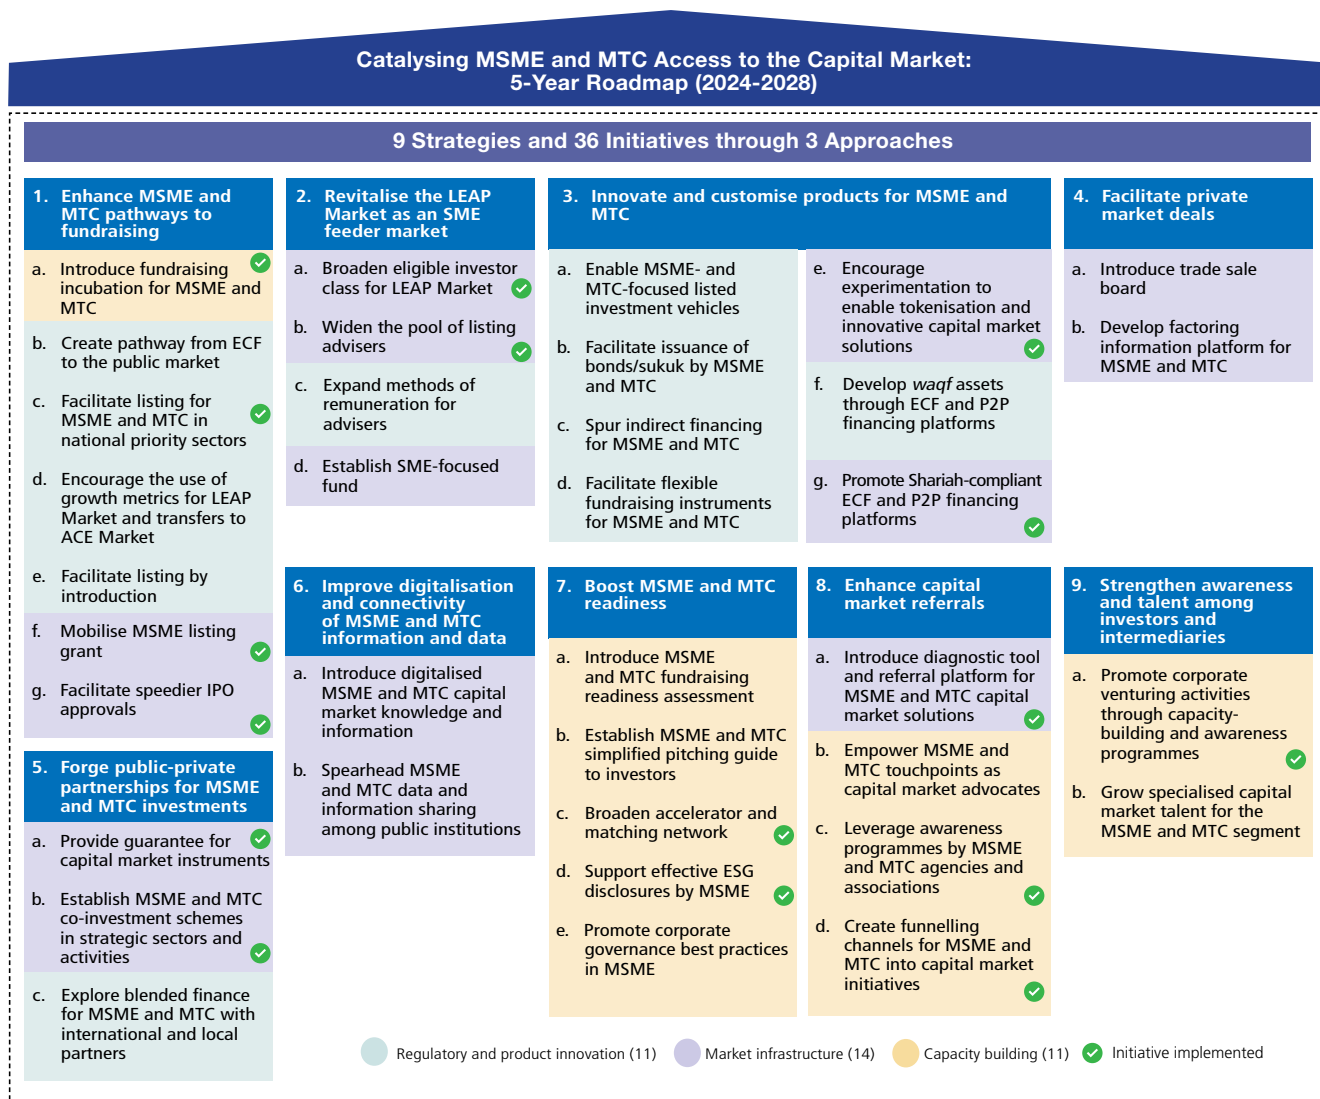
Catalysing MSME and MTC Access to the Capital Market: 5-Year Roadmap (2024-2028)

9 Strategies and 36 Initiatives through 3 Approaches

1. Enhance MSME and MTC pathways to fundraising

a. Introduce fundraising incubation for MSME and MTC

b. Create pathway from ECF to the public market

c. Facilitate listing for MSME and MTC in national priority sectors

d. Encourage the use of growth metrics for LEAP Market and transfers to ACE Market

e. Facilitate listing by introduction

f. Mobilise MSME listing grant

g. Facilitate speedier IPO approvals

2. Revitalise the LEAP Market as an SME feeder market

a. Broaden eligible investor class for LEAP Market

b. Widen the pool of listing advisers

c. Expand methods of remuneration for advisers

d. Establish SME-focused fund

3. Innovate and customise products for MSME and MTC

a. Enable MSME- and MTC-focused listed investment vehicles

b. Facilitate issuance of bonds/sukuk by MSME and MTC

c. Spur indirect financing for MSME and MTC

d. Facilitate flexible fundraising instruments for MSME and MTC

e. Encourage experimentation to enable tokenisation and innovative capital market solutions

f. Develop *waqf* assets through ECF and P2P financing platforms

g. Promote Shariah-compliant ECF and P2P financing platforms

4. Facilitate private market deals

a. Introduce trade sale board

b. Develop factoring information platform for MSME and MTC

5. Forge public-private partnerships for MSME and MTC investments

a. Provide guarantee for capital market instruments

b. Establish MSME and MTC co-investment schemes in strategic sectors and activities

c. Explore blended finance for MSME and MTC with international and local partners

6. Improve digitalisation and connectivity of MSME and MTC information and data

a. Introduce digitalised MSME and MTC capital market knowledge and information

b. Spearhead MSME and MTC data and information sharing among public institutions

7. Boost MSME and MTC readiness

a. Introduce MSME and MTC fundraising readiness assessment

b. Establish MSME and MTC simplified pitching guide to investors

c. Broaden accelerator and matching network

d. Support effective ESG disclosures by MSME

e. Promote corporate governance best practices in MSME

8. Enhance capital market referrals

a. Introduce diagnostic tool and referral platform for MSME and MTC capital market solutions

b. Empower MSME and MTC touchpoints as capital market advocates

c. Leverage awareness programmes by MSME and MTC agencies and associations

d. Create funnelling channels for MSME and MTC into capital market initiatives

9. Strengthen awareness and talent among investors and intermediaries

a. Promote corporate venturing activities through capacity-building and awareness programmes

b. Grow specialised capital market talent for the MSME and MTC segment

Regulatory and product innovation (11) Market infrastructure (14) Capacity building (11) Initiative implemented